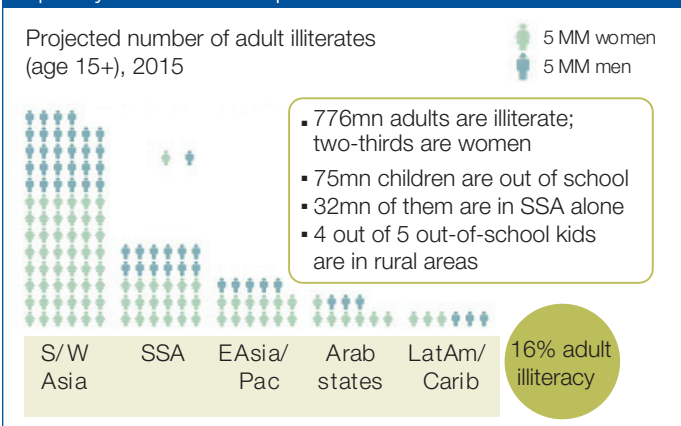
Projected number of adult illiterates (age 15+), 2015

5 MM women
5 MM men

- 776mn adults are illiterate; two-thirds are women
- 75mn children are out of school
- 32mn of them are in SSA alone
- 4 out of 5 out-of-school kids are in rural areas

S/W Asia
SSA
EAsia/ Pac
Arab states
LatAm/ Carib

16% adult illiteracy